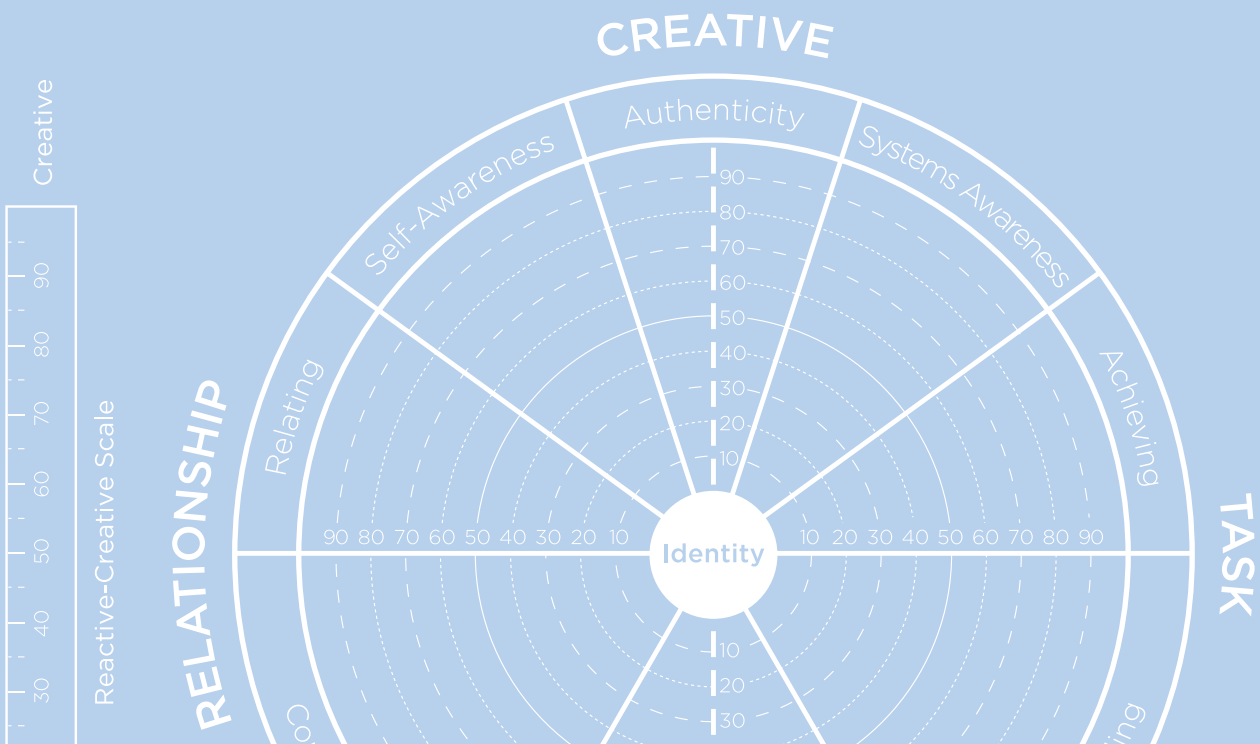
CREATIVE

Creative

90
80
70
60
50
40
30

Reactive-Creative Scale

RELATIONSHIP

Relating

Self-Awareness

Authenticity

Systems Awareness

Achieving

TASK

90
80
70
60
50
40
30
20
10

90 80 70 60 50 40 30 20 10

Identity

10 20 30 40 50 60 70 80 90

10
20
30

Co

ing